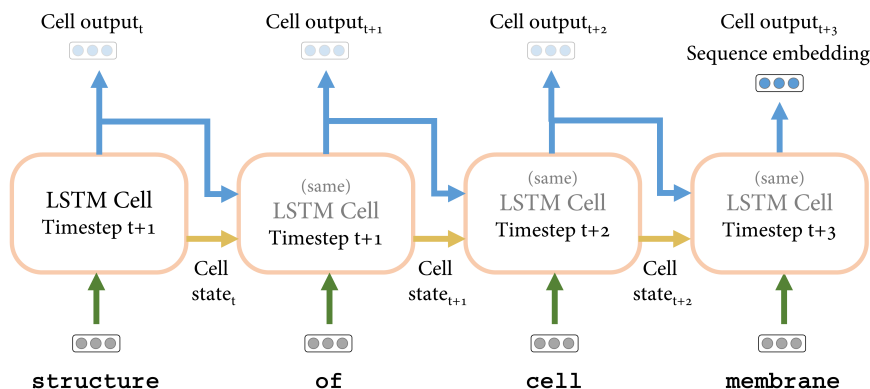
Cell output$_t$

Cell output$_{t+1}$

Cell output$_{t+2}$

Cell output$_{t+3}$
Sequence embedding

LSTM Cell
Timestep t+1

(same)
LSTM Cell
Timestep t+1

(same)
LSTM Cell
Timestep t+2

(same)
LSTM Cell
Timestep t+3

Cell state$_t$

Cell state$_{t+1}$

Cell state$_{t+2}$

structure

of

cell

membrane